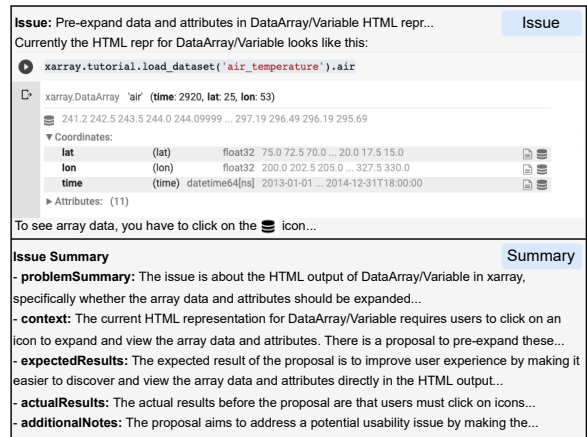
**Issue:** Pre-expand data and attributes in DataArray/Variable HTML repr...

Issue

Currently the HTML repr for DataArray/Variable looks like this:

xarray.tutorial.load_dataset('air_temperature').air

xarray.DataArray 'air' (**time**: 2920, **lat**: 25, **lon**: 53)

241.2 242.5 243.5 244.0 244.09999 ... 297.19 296.49 296.19 295.69

▼Coordinates:

| | | | |
|---|---|---|---|
| **lat** | (lat) | float32 | 75.0 72.5 70.0 ... 20.0 17.5 15.0 |
| **lon** | (lon) | float32 | 200.0 202.5 205.0 ... 327.5 330.0 |
| **time** | (time) | datetime64[ns] | 2013-01-01 ... 2014-12-31T18:00:00 |

▶ Attributes: (11)

To see array data, you have to click on the icon...

**Issue Summary**

Summary

- **problemSummary:** The issue is about the HTML output of DataArray/Variable in xarray, specifically whether the array data and attributes should be expanded...
- **context:** The current HTML representation for DataArray/Variable requires users to click on an icon to expand and view the array data and attributes. There is a proposal to pre-expand these...
- **expectedResults:** The expected result of the proposal is to improve user experience by making it easier to discover and view the array data and attributes directly in the HTML output...
- **actualResults:** The actual results before the proposal are that users must click on icons...
- **additionalNotes:** The proposal aims to address a potential usability issue by making the...